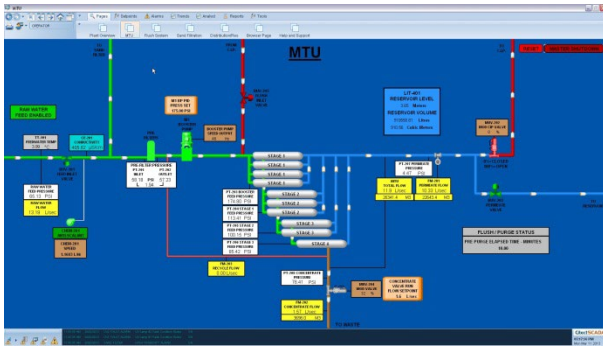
MTU

Pages   Subjects   Alarms   Trends   Analyst   Reports   Tools

Flush Overview   MTU   Flush System   Sand Filtration   Distribution/Pos   Browser Page   Help and Support

RAW WATER FEED ENABLED

STAGE 1
STAGE 2
STAGE 3
STAGE 4

LIT-401
RESERVOIR LEVEL
Meters
RESERVOIR VOLUME
Litres
Cubic Meters

FLUSH / PURGE STATUS
PRE PURGE ELAPSED TIME   MINUTES

TO WASTE

ClearSCADA